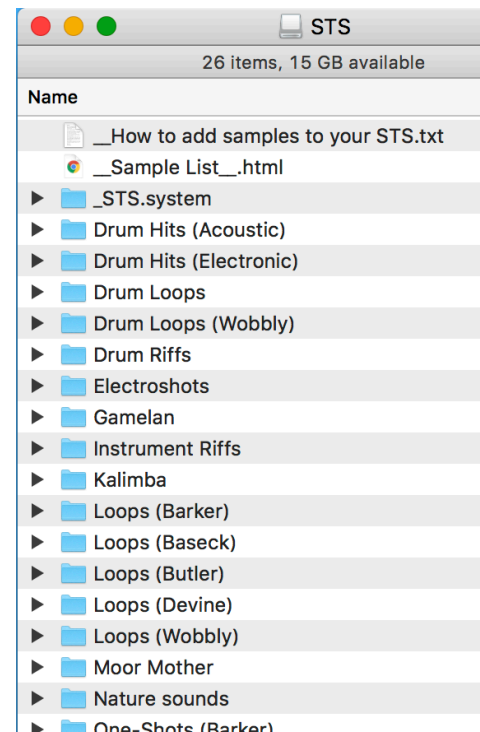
STS

26 items, 15 GB available

Name

__How to add samples to your STS.txt
__Sample List__.html
_STS.system
Drum Hits (Acoustic)
Drum Hits (Electronic)
Drum Loops
Drum Loops (Wobbly)
Drum Riffs
Electroshots
Gamelan
Instrument Riffs
Kalimba
Loops (Barker)
Loops (Baseck)
Loops (Butler)
Loops (Devine)
Loops (Wobbly)
Moor Mother
Nature sounds
One-Shots (Barker)